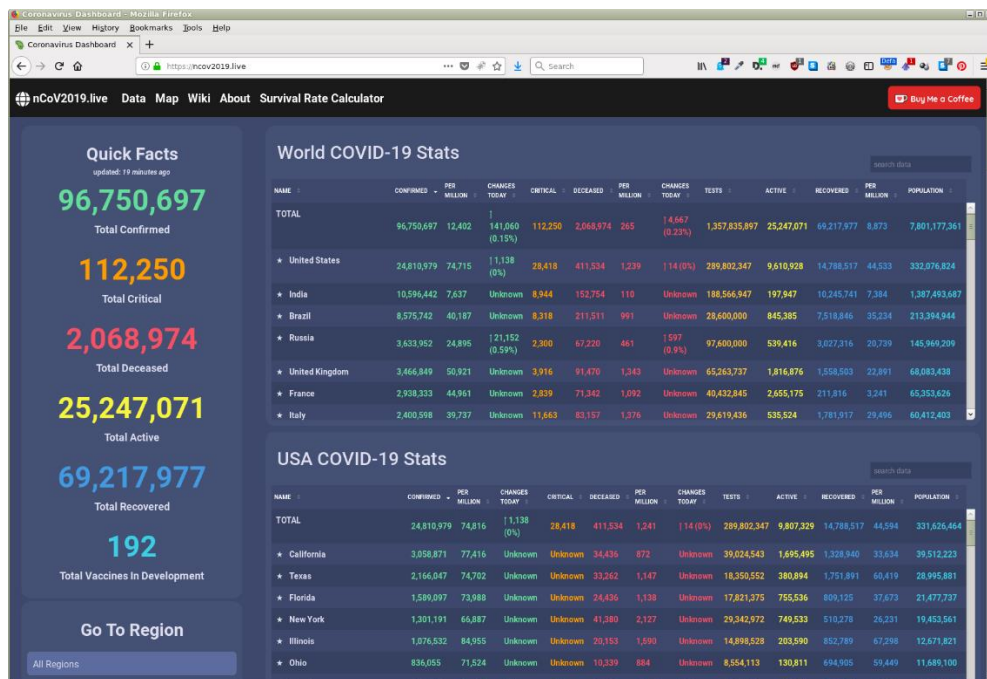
Coronavirus Dashboard - Mozilla Firefox

File Edit View History Bookmarks Tools Help

Coronavirus Dashboard ×

https://ncov2019.live

Search

nCoV2019.live Data Map Wiki About Survival Rate Calculator

Buy Me a Coffee

Quick Facts
updated: 19 minutes ago

96,750,697
Total Confirmed

112,250
Total Critical

2,068,974
Total Deceased

25,247,071
Total Active

69,217,977
Total Recovered

192
Total Vaccines In Development

Go To Region

All Regions

World COVID-19 Stats

search data

| NAME | CONFIRMED | PER MILLION | CHANGES TODAY | CRITICAL | DECEASED | PER MILLION | CHANGES TODAY | TESTS | ACTIVE | RECOVERED | PER MILLION | POPULATION |
|---|---|---|---|---|---|---|---|---|---|---|---|---|
| TOTAL | 96,750,697 | 12,402 | ↑141,060 (0.15%) | 112,250 | 2,068,974 | 265 | ↑4,667 (0.23%) | 1,357,835,897 | 25,247,071 | 69,217,977 | 8,873 | 7,801,177,361 |
| ★ United States | 24,810,979 | 74,715 | ↑1,138 (0%) | 28,418 | 411,534 | 1,239 | ↑14 (0%) | 289,802,347 | 9,610,928 | 14,788,517 | 44,533 | 332,076,824 |
| ★ India | 10,596,442 | 7,637 | Unknown | 8,944 | 152,754 | 110 | Unknown | 188,566,947 | 197,947 | 10,245,741 | 7,384 | 1,387,493,687 |
| ★ Brazil | 8,575,742 | 40,187 | Unknown | 8,318 | 211,511 | 991 | Unknown | 28,600,000 | 845,385 | 7,518,846 | 35,234 | 213,394,944 |
| ★ Russia | 3,633,952 | 24,895 | ↑21,152 (0.59%) | 2,300 | 67,220 | 461 | ↑597 (0.9%) | 97,600,000 | 539,416 | 3,027,316 | 20,739 | 145,969,209 |
| ★ United Kingdom | 3,466,849 | 50,921 | Unknown | 3,916 | 91,470 | 1,343 | Unknown | 65,263,737 | 1,816,876 | 1,558,503 | 22,891 | 68,083,438 |
| ★ France | 2,938,333 | 44,961 | Unknown | 2,839 | 71,342 | 1,092 | Unknown | 40,432,845 | 2,655,175 | 211,816 | 3,241 | 65,353,626 |
| ★ Italy | 2,400,598 | 39,737 | Unknown | 11,663 | 83,157 | 1,376 | Unknown | 29,619,436 | 535,524 | 1,781,917 | 29,496 | 60,412,403 |

USA COVID-19 Stats

search data

| NAME | CONFIRMED | PER MILLION | CHANGES TODAY | CRITICAL | DECEASED | PER MILLION | CHANGES TODAY | TESTS | ACTIVE | RECOVERED | PER MILLION | POPULATION |
|---|---|---|---|---|---|---|---|---|---|---|---|---|
| TOTAL | 24,810,979 | 74,816 | ↑1,138 (0%) | 28,418 | 411,534 | 1,241 | ↑14 (0%) | 289,802,347 | 9,807,329 | 14,788,517 | 44,594 | 331,626,464 |
| ★ California | 3,058,871 | 77,416 | Unknown | Unknown | 34,436 | 872 | Unknown | 39,024,543 | 1,695,495 | 1,328,940 | 33,634 | 39,512,223 |
| ★ Texas | 2,166,047 | 74,702 | Unknown | Unknown | 33,262 | 1,147 | Unknown | 18,350,552 | 380,894 | 1,751,891 | 60,419 | 28,995,881 |
| ★ Florida | 1,589,097 | 73,988 | Unknown | Unknown | 24,436 | 1,138 | Unknown | 17,821,375 | 755,536 | 809,125 | 37,673 | 21,477,737 |
| ★ New York | 1,301,191 | 66,887 | Unknown | Unknown | 41,380 | 2,127 | Unknown | 29,342,972 | 749,533 | 510,278 | 26,231 | 19,453,561 |
| ★ Illinois | 1,076,532 | 84,955 | Unknown | Unknown | 20,153 | 1,590 | Unknown | 14,898,528 | 203,590 | 852,789 | 67,298 | 12,671,821 |
| ★ Ohio | 836,055 | 71,524 | Unknown | Unknown | 10,339 | 884 | Unknown | 8,554,113 | 130,811 | 694,905 | 59,449 | 11,689,100 |